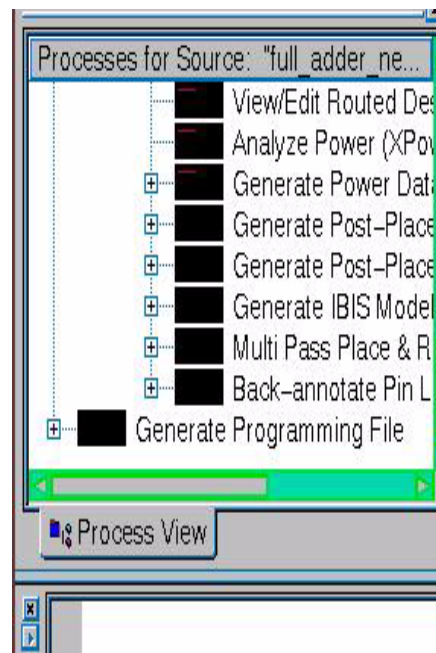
Processes for Source: "full_adder_ne...

View/Edit Routed Des

Analyze Power (XPov

Generate Power Data

Generate Post-Place

Generate Post-Place

Generate IBIS Model

Multi Pass Place & R

Back-annotate Pin L

Generate Programming File

Process View